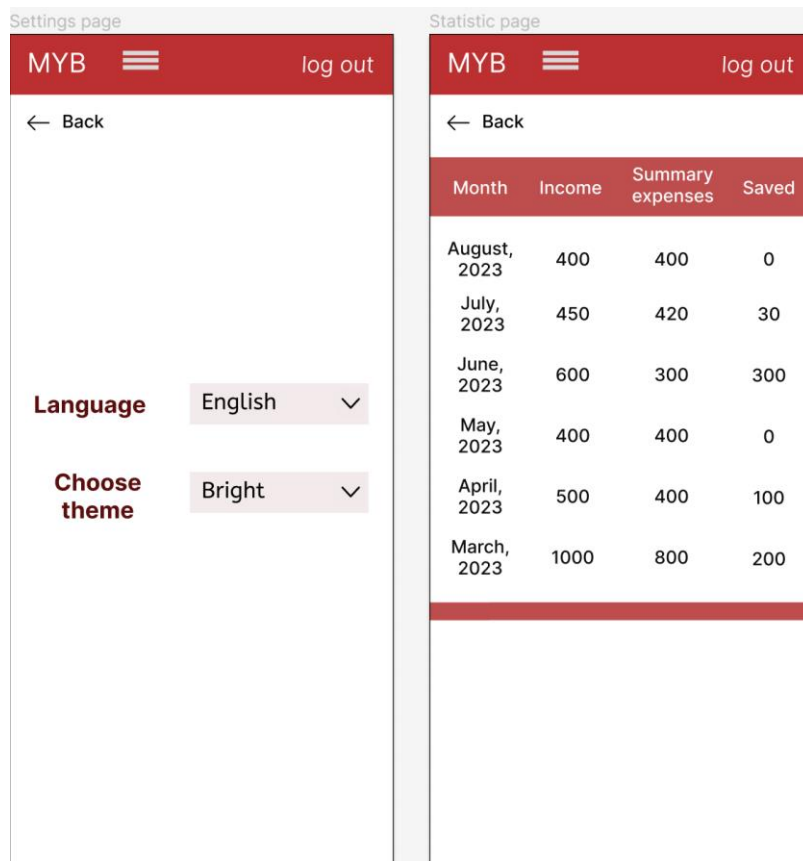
Settings page

MYB log out

← Back

Language English

Choose theme Bright

Statistic page

MYB log out

← Back

| Month | Income | Summary expenses | Saved |
|---|---|---|---|
| August, 2023 | 400 | 400 | 0 |
| July, 2023 | 450 | 420 | 30 |
| June, 2023 | 600 | 300 | 300 |
| May, 2023 | 400 | 400 | 0 |
| April, 2023 | 500 | 400 | 100 |
| March, 2023 | 1000 | 800 | 200 |